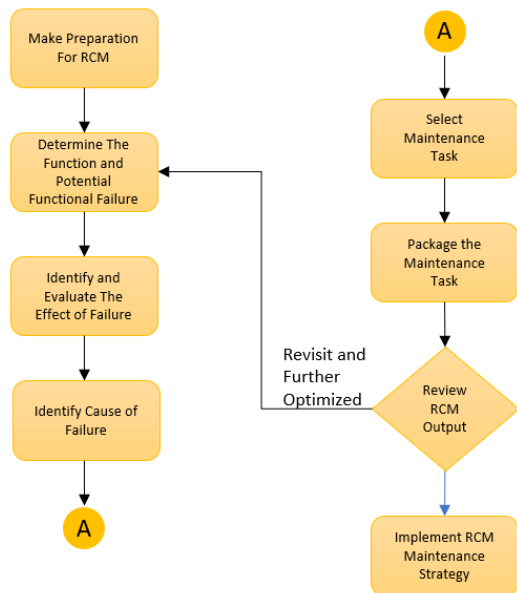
Make Preparation For RCM

Determine The Function and Potential Functional Failure

Identify and Evaluate The Effect of Failure

Identify Cause of Failure

A

A

Select Maintenance Task

Package the Maintenance Task

Revisit and Further Optimized

Review RCM Output

Implement RCM Maintenance Strategy